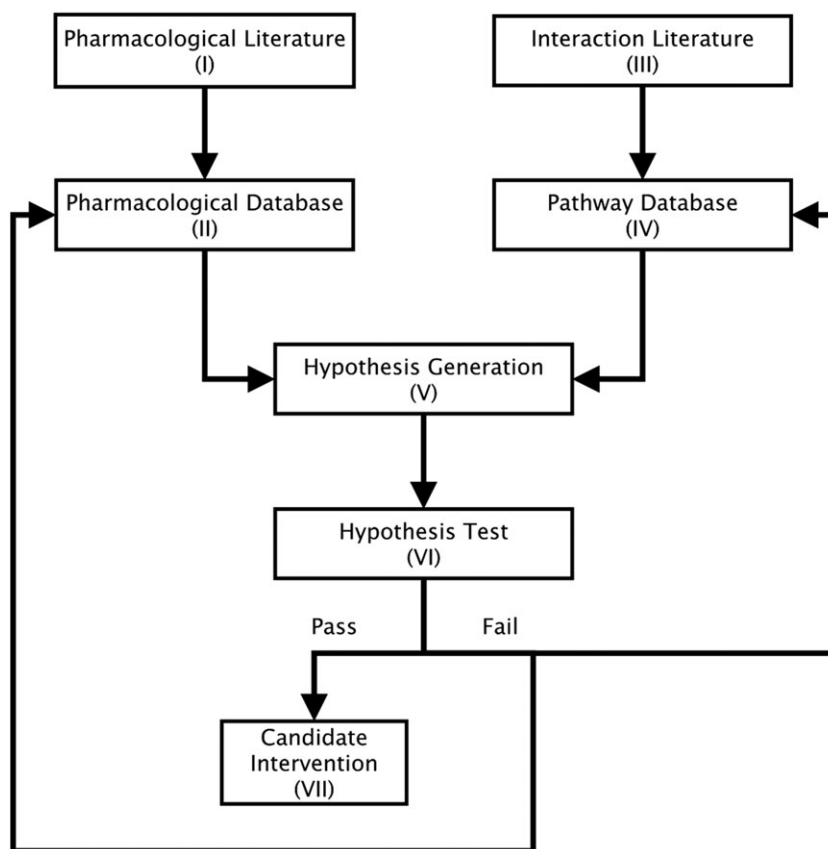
Pharmacological Literature
(I)

Interaction Literature
(III)

Pharmacological Database
(II)

Pathway Database
(IV)

Hypothesis Generation
(V)

Hypothesis Test
(VI)

Pass

Fail

Candidate Intervention
(VII)